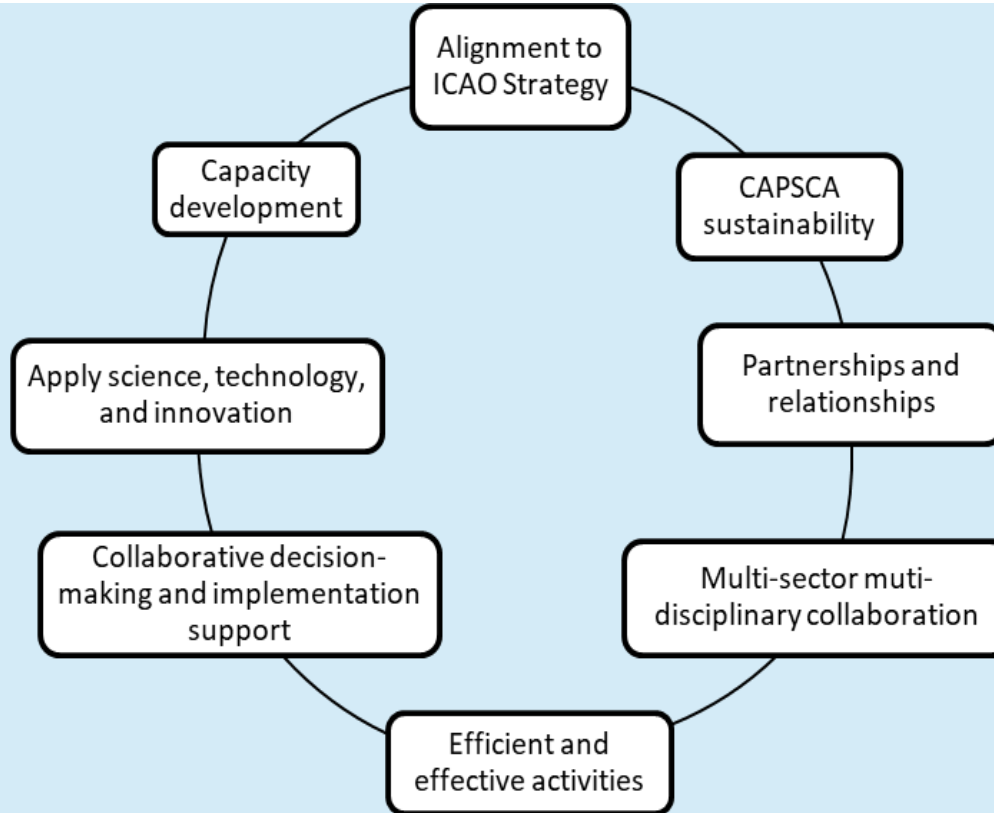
Alignment to ICAO Strategy

CAPSCA sustainability

Partnerships and relationships

Multi-sector muti-disciplinary collaboration

Efficient and effective activities

Collaborative decision-making and implementation support

Apply science, technology, and innovation

Capacity development